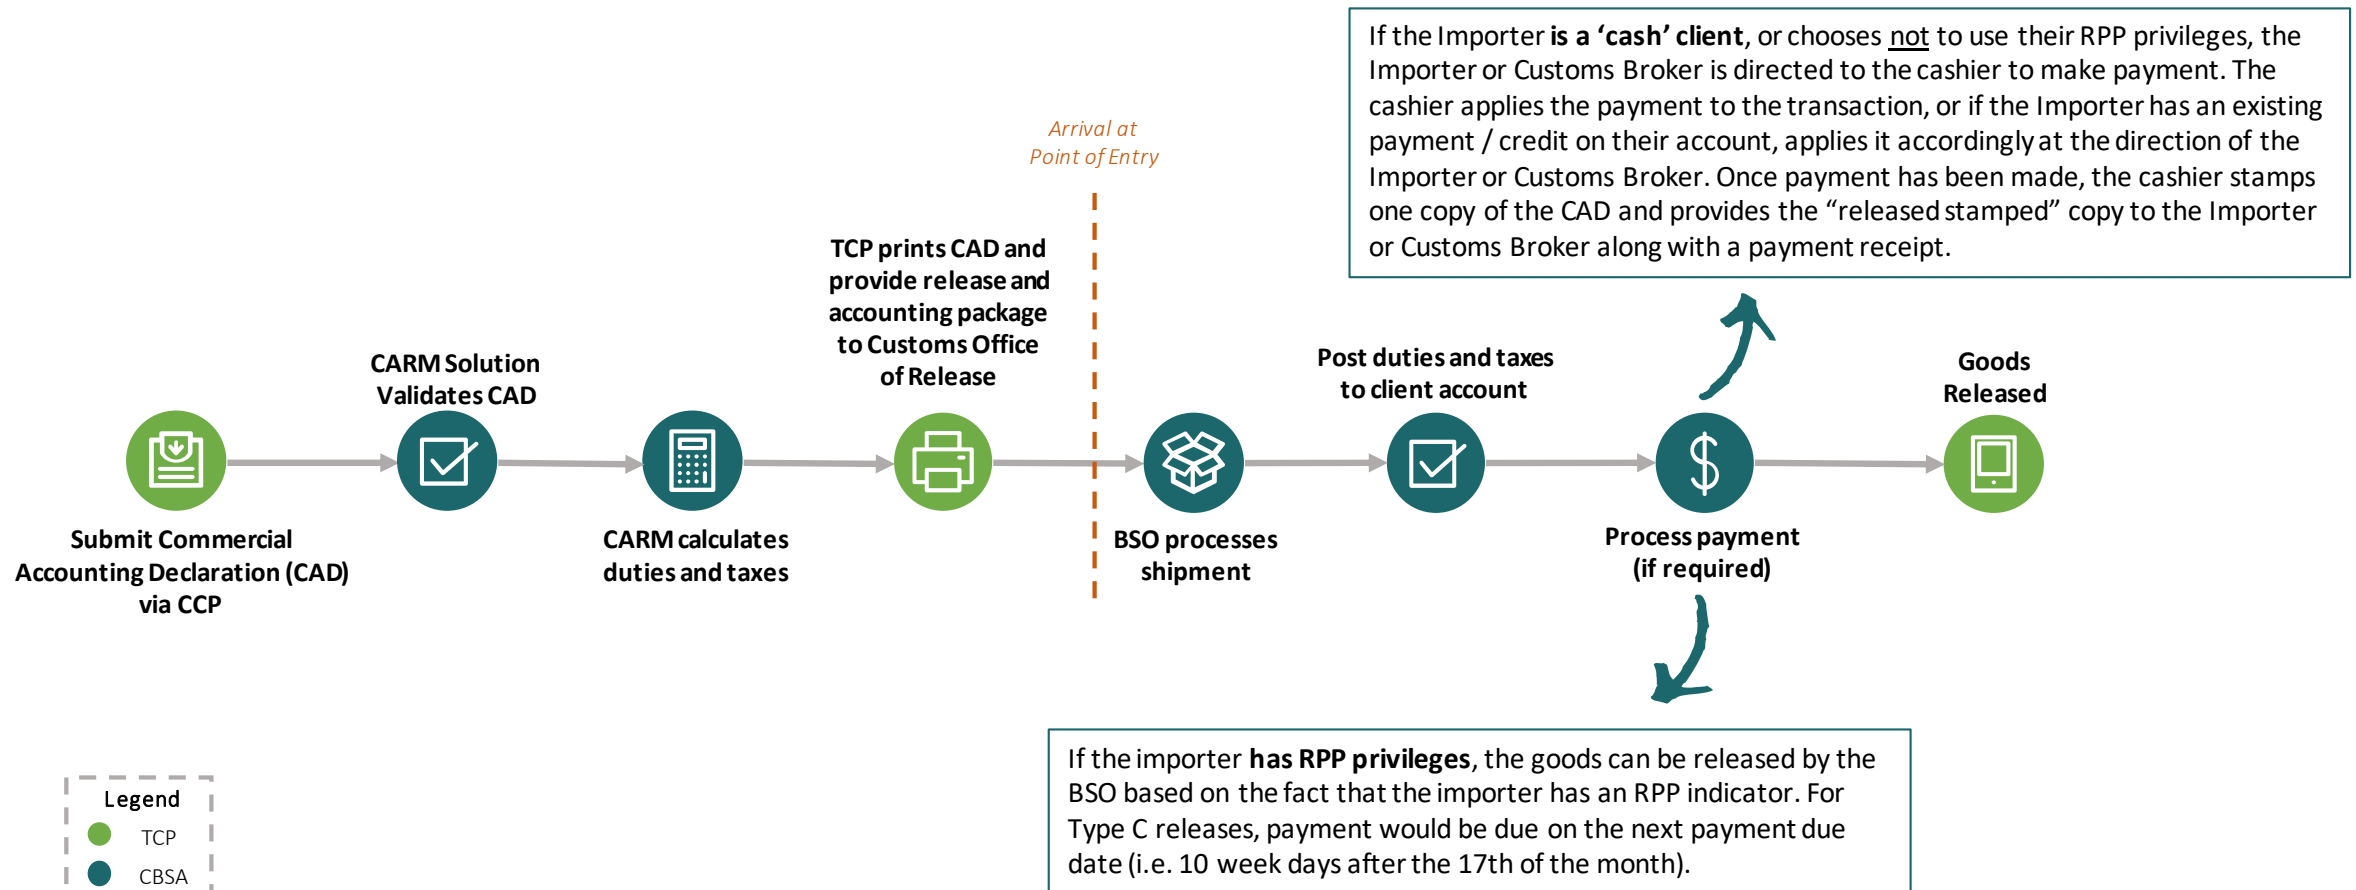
If the Importer is a 'cash' client, or chooses not to use their RPP privileges, the Importer or Customs Broker is directed to the cashier to make payment. The cashier applies the payment to the transaction, or if the Importer has an existing payment / credit on their account, applies it accordingly at the direction of the Importer or Customs Broker. Once payment has been made, the cashier stamps one copy of the CAD and provides the "released stamped" copy to the Importer or Customs Broker along with a payment receipt.

Arrival at Point of Entry

Submit Commercial Accounting Declaration (CAD) via CCP

CARM Solution Validates CAD

CARM calculates duties and taxes

TCP prints CAD and provide release and accounting package to Customs Office of Release

BSO processes shipment

Post duties and taxes to client account

Process payment (if required)

Goods Released

If the importer has RPP privileges, the goods can be released by the BSO based on the fact that the importer has an RPP indicator. For Type C releases, payment would be due on the next payment due date (i.e. 10 week days after the 17th of the month).

Legend
TCP
CBSA